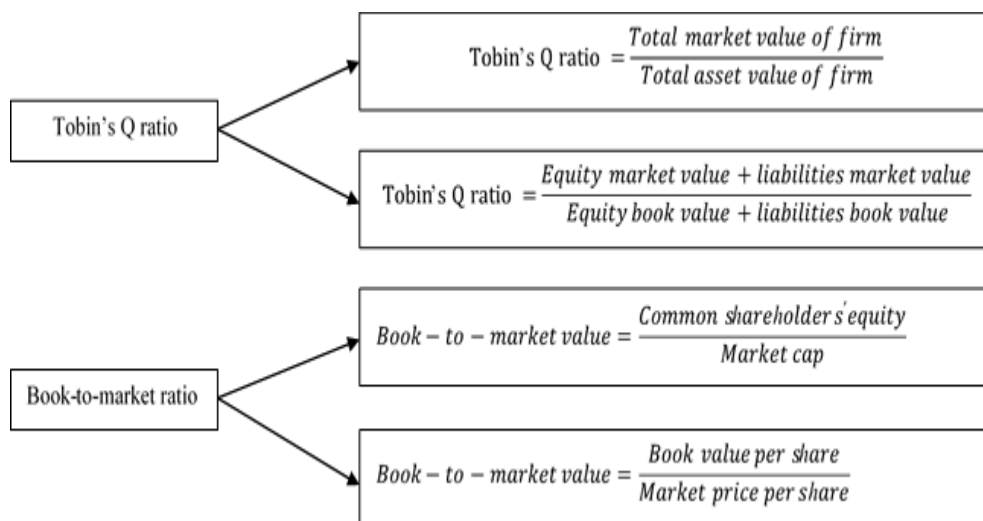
Tobin's Q ratio

Tobin's Q ratio $= \frac{Total\ market\ value\ of\ firm}{Total\ asset\ value\ of\ firm}$

Tobin's Q ratio $= \frac{Equity\ market\ value + liabilities\ market\ value}{Equity\ book\ value + liabilities\ book\ value}$

Book-to-market ratio

$Book-to-market\ value = \frac{Common\ shareholder\acute{s}\ equity}{Market\ cap}$

$Book-to-market\ value = \frac{Book\ value\ per\ share}{Market\ price\ per\ share}$